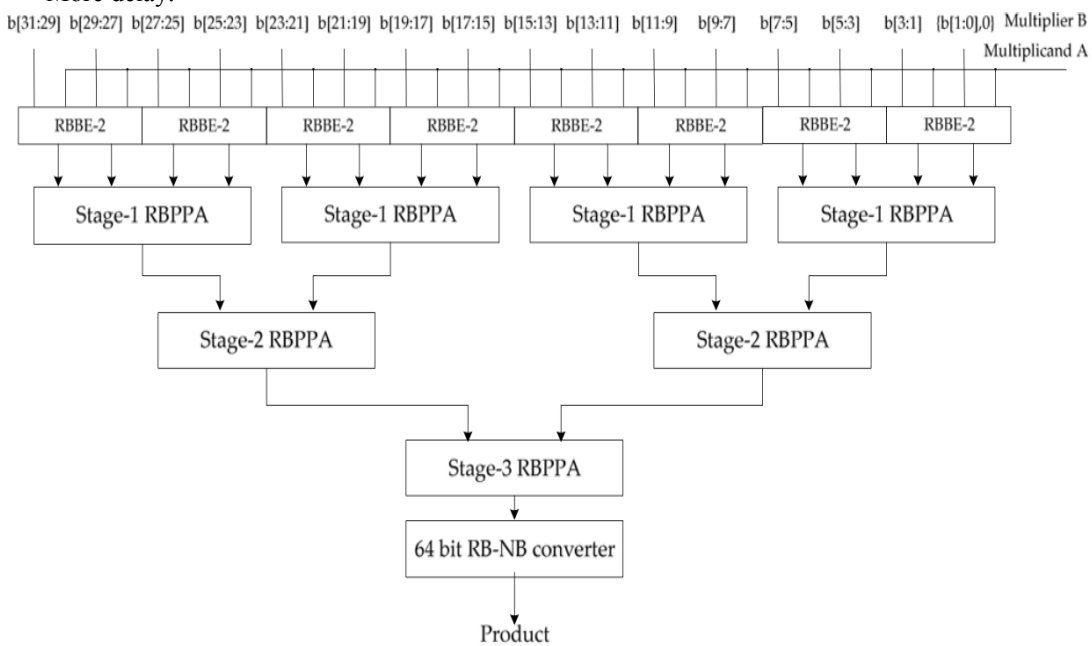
More delay.

b[31:29] b[29:27] b[27:25] b[25:23] b[23:21] b[21:19] b[19:17] b[17:15] b[15:13] b[13:11] b[11:9] b[9:7] b[7:5] b[5:3] b[3:1] [b[1:0],0] Multiplier B

Multiplicand A

RBBE-2 RBBE-2 RBBE-2 RBBE-2 RBBE-2 RBBE-2 RBBE-2 RBBE-2

Stage-1 RBPPA Stage-1 RBPPA Stage-1 RBPPA Stage-1 RBPPA

Stage-2 RBPPA Stage-2 RBPPA

Stage-3 RBPPA

64 bit RB-NB converter

Product